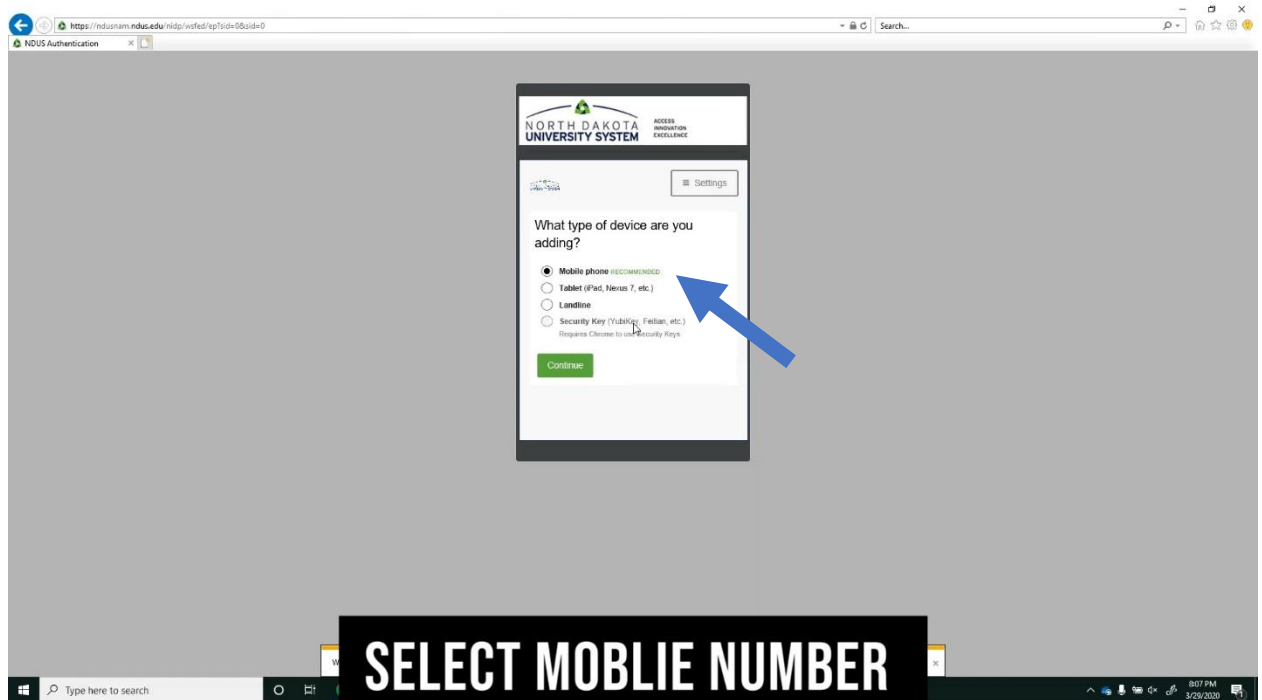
https://ndusnam.ndus.edu/nidp/wsfed/ep?sid=0&sid=0

Search...

NDUS Authentication

NORTH DAKOTA UNIVERSITY SYSTEM

ACCESS INNOVATION EXCELLENCE

≡ Settings

What type of device are you adding?

Mobile phone RECOMMENDED

Tablet (iPad, Nexus 7, etc.)

Landline

Security Key (YubiKey, Feitian, etc.)
Requires Chrome to use Security Keys

Continue

SELECT MOBLIE NUMBER

Type here to search

8:07 PM
3/29/2020